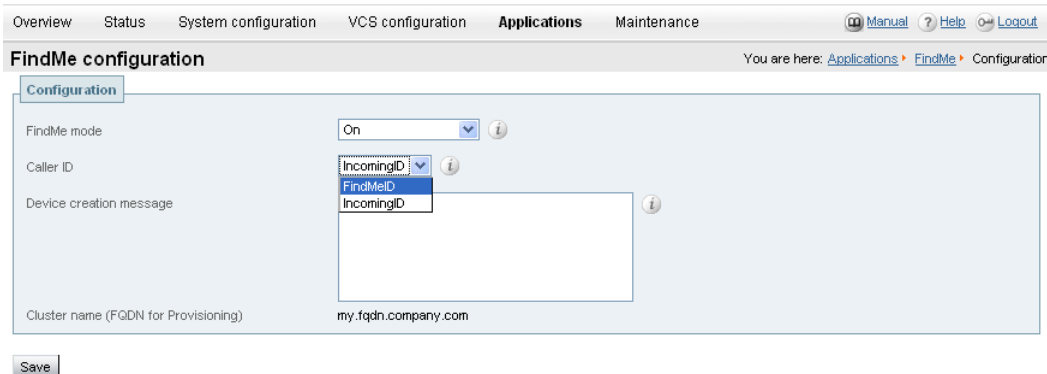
Overview Status System configuration VCS configuration Applications Maintenance

Manual Help Logout

FindMe configuration

You are here: Applications ▸ FindMe ▸ Configuration

Configuration

FindMe mode
On

Caller ID
IncomingID
FindMeID
IncomingID

Device creation message

Cluster name (FQDN for Provisioning)
my.fqdn.company.com

Save